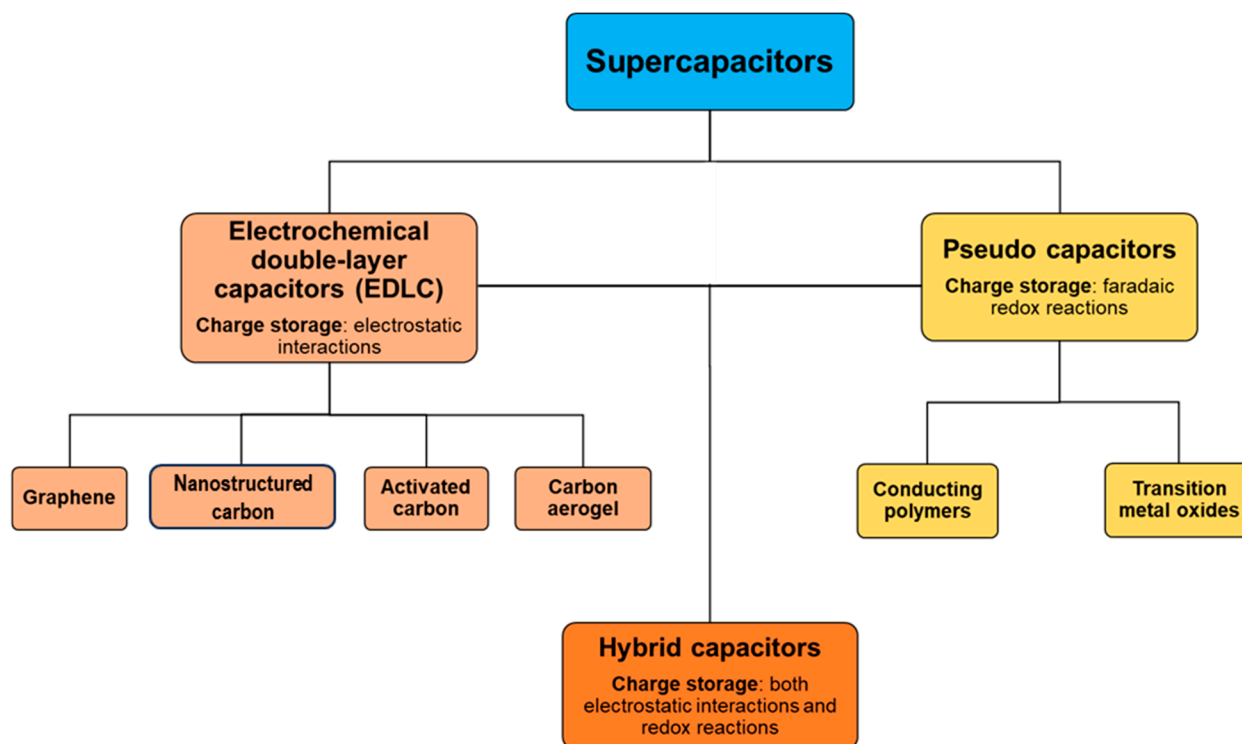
Supercapacitors

Electrochemical double-layer capacitors (EDLC)
Charge storage: electrostatic interactions

Pseudo capacitors
Charge storage: faradaic redox reactions

Graphene

Nanostructured carbon

Activated carbon

Carbon aerogel

Conducting polymers

Transition metal oxides

Hybrid capacitors
Charge storage: both electrostatic interactions and redox reactions